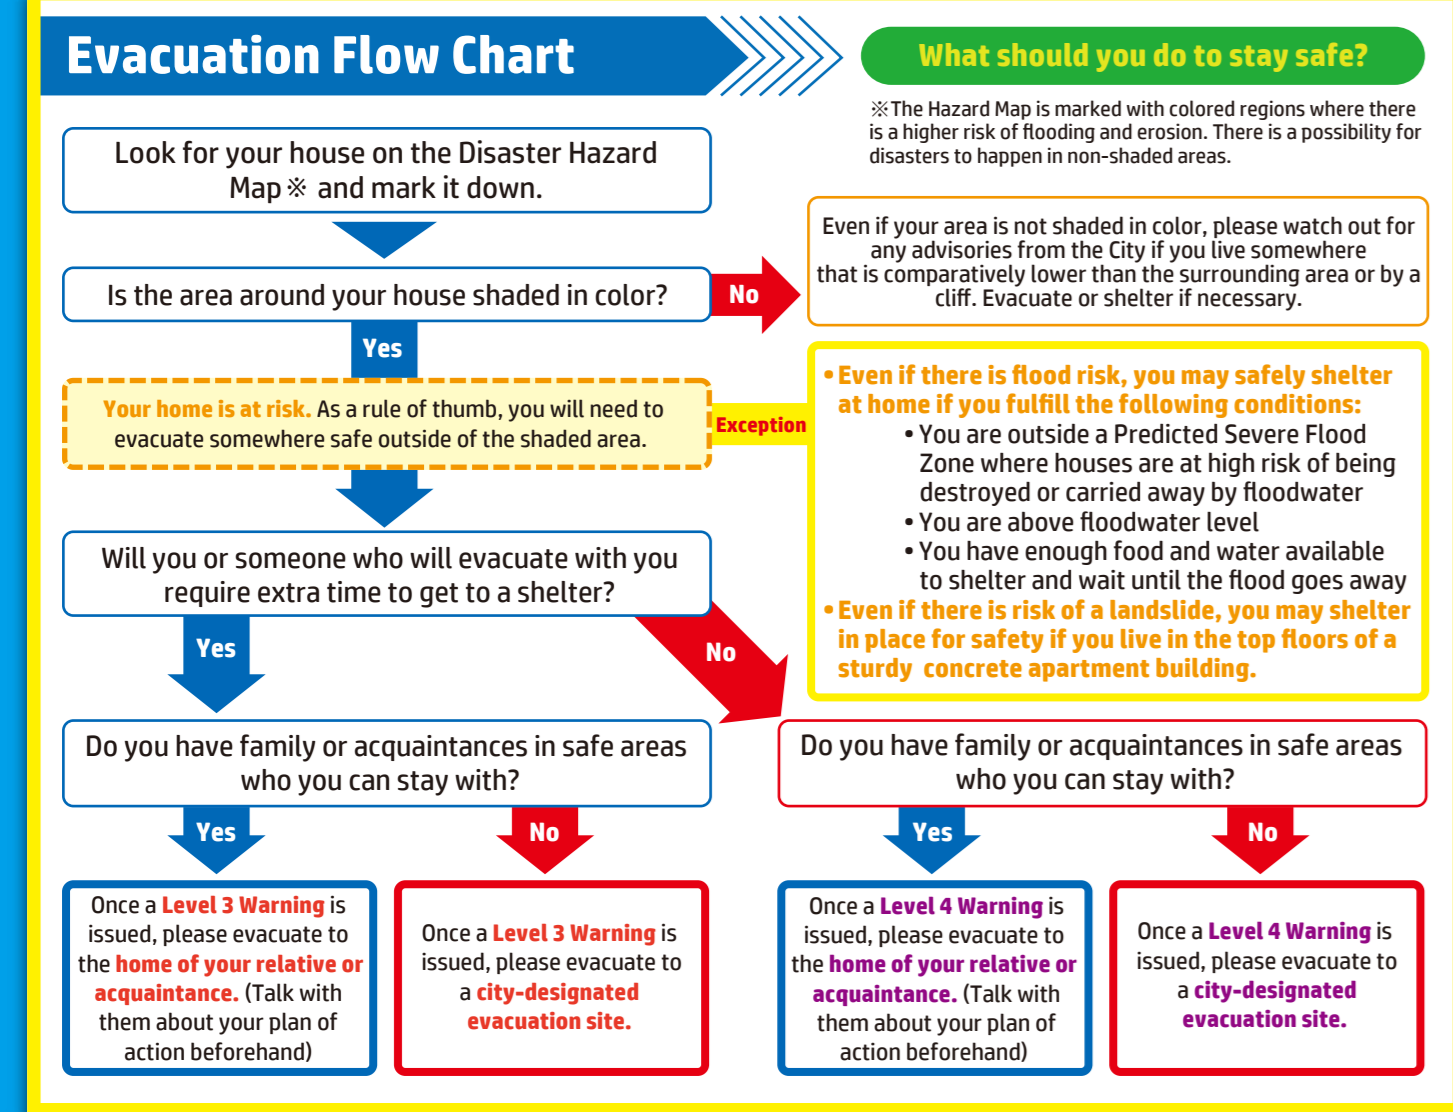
Evacuation Flow Chart

What should you do to stay safe?

※The Hazard Map is marked with colored regions where there is a higher risk of flooding and erosion. There is a possibility for disasters to happen in non-shaded areas.

Look for your house on the Disaster Hazard Map※ and mark it down.

Is the area around your house shaded in color?

No

Even if your area is not shaded in color, please watch out for any advisories from the City if you live somewhere that is comparatively lower than the surrounding area or by a cliff. Evacuate or shelter if necessary.

Yes

Your home is at risk. As a rule of thumb, you will need to evacuate somewhere safe outside of the shaded area.

Exception

• Even if there is flood risk, you may safely shelter at home if you fulfill the following conditions:
• You are outside a Predicted Severe Flood Zone where houses are at high risk of being destroyed or carried away by floodwater
• You are above floodwater level
• You have enough food and water available to shelter and wait until the flood goes away
• Even if there is risk of a landslide, you may shelter in place for safety if you live in the top floors of a sturdy concrete apartment building.

Will you or someone who will evacuate with you require extra time to get to a shelter?

Yes

No

Do you have family or acquaintances in safe areas who you can stay with?

Do you have family or acquaintances in safe areas who you can stay with?

Yes

No

Yes

No

Once a Level 3 Warning is issued, please evacuate to the home of your relative or acquaintance. (Talk with them about your plan of action beforehand)

Once a Level 3 Warning is issued, please evacuate to a city-designated evacuation site.

Once a Level 4 Warning is issued, please evacuate to the home of your relative or acquaintance. (Talk with them about your plan of action beforehand)

Once a Level 4 Warning is issued, please evacuate to a city-designated evacuation site.